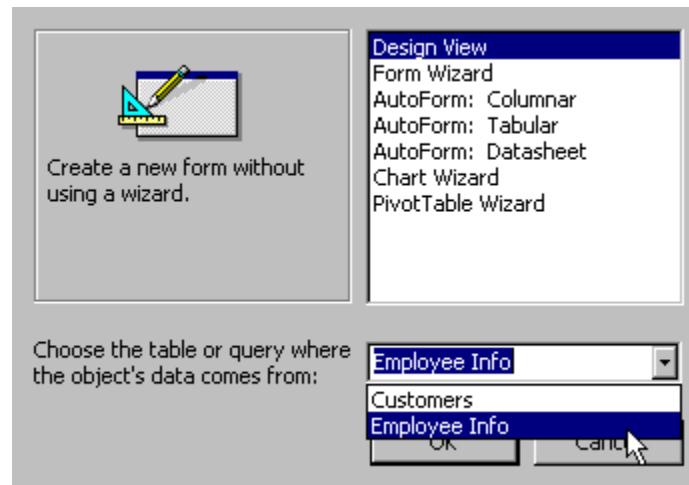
Create a new form without using a wizard.

Design View
Form Wizard
AutoForm: Columnar
AutoForm: Tabular
AutoForm: Datasheet
Chart Wizard
PivotTable Wizard

Choose the table or query where the object's data comes from:

Employee Info

Customers
Employee Info

OK
Canc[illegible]